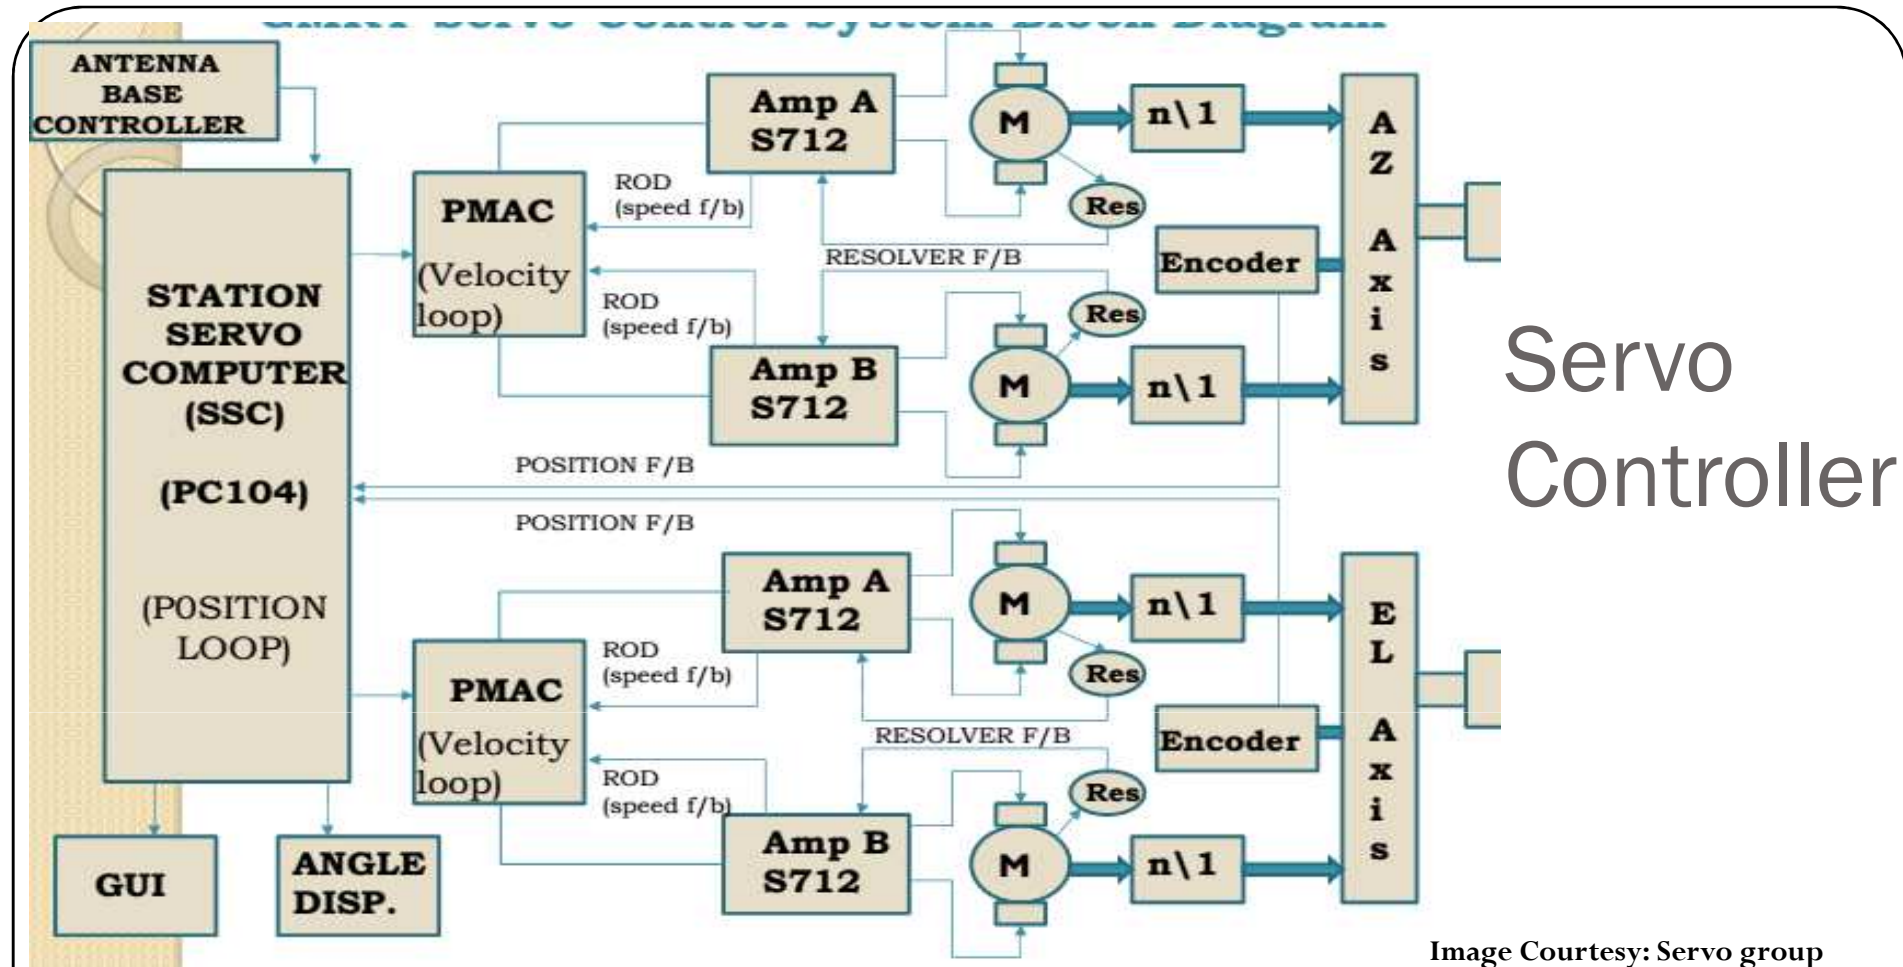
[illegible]

ANTENNA BASE CONTROLLER

STATION SERVO COMPUTER (SSC)

(PC104)

(P0SITION LOOP)

PMAC

(Velocity loop)

ROD (speed f/b)

ROD (speed f/b)

Amp A S712

Amp B S712

M

M

Res

Res

RESOLVER F/B

n\1

n\1

Encoder

A Z A x i s

POSITION F/B

POSITION F/B

PMAC

(Velocity loop)

ROD (speed f/b)

ROD (speed f/b)

Amp A S712

Amp B S712

M

M

Res

Res

RESOLVER F/B

n\1

n\1

Encoder

E L A x i s

GUI

ANGLE DISP.

Servo Controller

Image Courtesy: Servo group